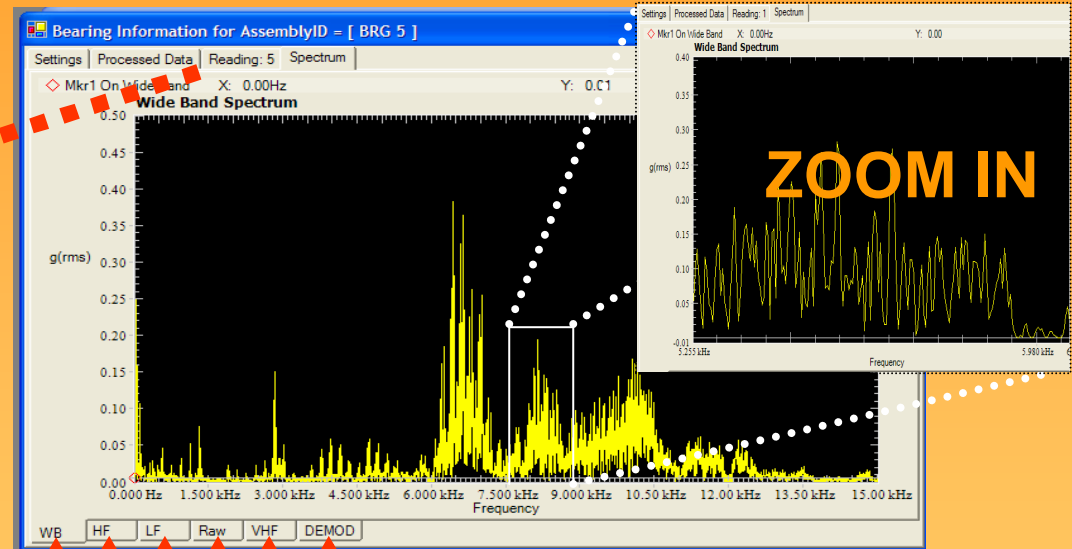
Bearing Information for AssemblyID = [ BRG 5 ]

Settings | Processed Data | Reading: 5 | Spectrum

Mkr1 On Wide Band X: 0.00Hz Y: 0.01

Wide Band Spectrum

g(rms)

0.50 0.45 0.40 0.35 0.30 0.25 0.20 0.15 0.10 0.05 0.00

0.000 Hz 1.500 kHz 3.000 kHz 4.500 kHz 6.000 kHz 7.500 kHz 9.000 kHz 10.50 kHz 12.00 kHz 13.50 kHz 15.00 kHz

Frequency

WB | HF | LF | Raw | VHF | DEMOD

Settings | Processed Data | Reading: 1 | Spectrum

Mkr1 On Wide Band X: 0.00Hz Y: 0.00

Wide Band Spectrum

g(rms)

0.40 0.35 0.30 0.25 0.20 0.15 0.10 0.05 -0.01

5.255 kHz 5.980 kHz

Frequency

ZOOM IN